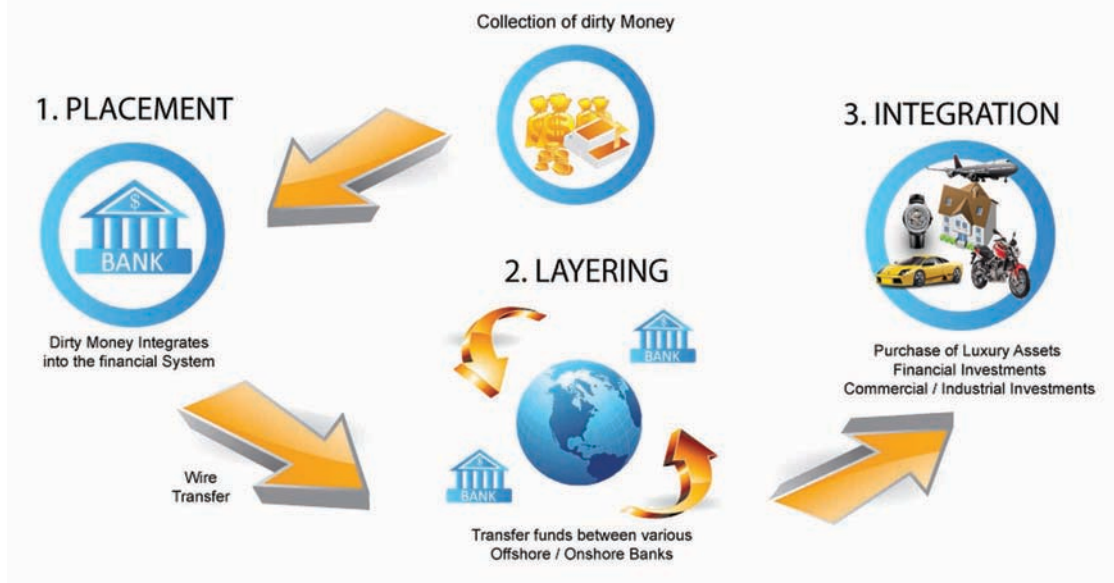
Collection of dirty Money

1. PLACEMENT

$

BANK

Dirty Money Integrates into the financial System

Wire Transfer

2. LAYERING

BANK

BANK

Transfer funds between various Offshore / Onshore Banks

3. INTEGRATION

Purchase of Luxury Assets
Financial Investments
Commercial / Industrial Investments